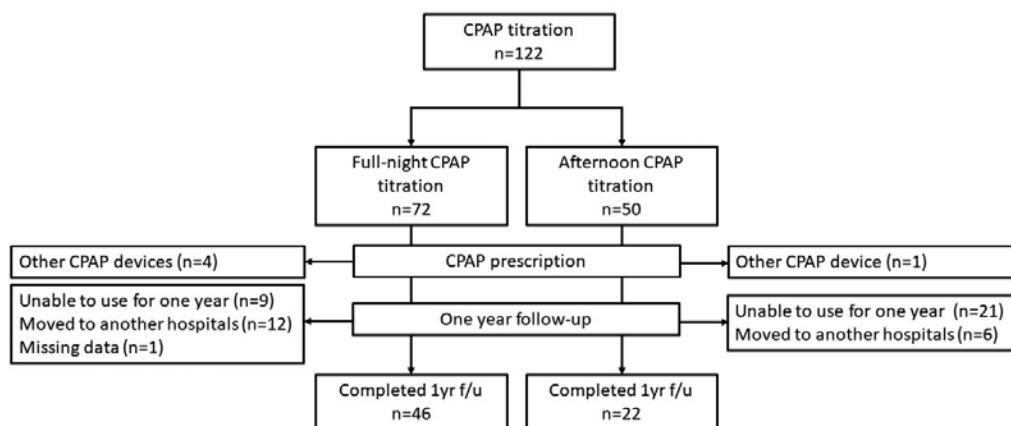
CPAP titration
n=122

Full-night CPAP titration
n=72

Afternoon CPAP titration
n=50

Other CPAP devices (n=4)

CPAP prescription

Other CPAP device (n=1)

Unable to use for one year (n=9)
Moved to another hospitals (n=12)
Missing data (n=1)

One year follow-up

Unable to use for one year (n=21)
Moved to another hospitals (n=6)

Completed 1yr f/u
n=46

Completed 1yr f/u
n=22